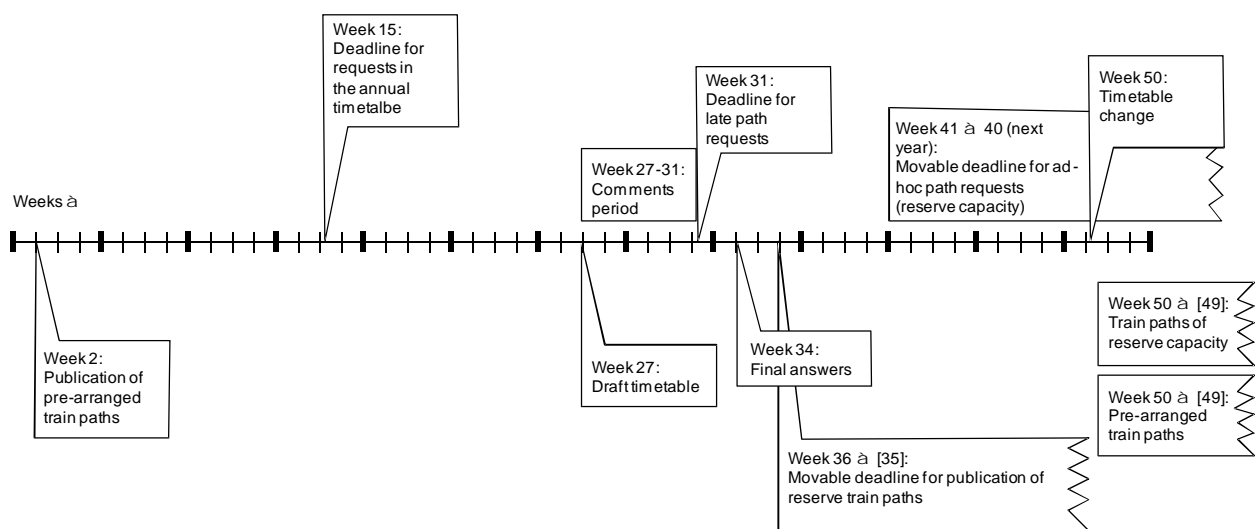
Week 15:
Deadline for requests in the annual timetalbe

Week 31:
Deadline for late path requests

Week 50:
Timetable change

Week 41 à 40 (next year):
Movable deadline for ad-hoc path requests (reserve capacity)

Week 27-31:
Comments period

Weeks à

Week 2:
Publication of pre-arranged train paths

Week 27:
Draft timetable

Week 34:
Final answers

Week 50 à [49]:
Train paths of reserve capacity

Week 50 à [49]:
Pre-arranged train paths

Week 36 à [35]:
Movable deadline for publication of reserve train paths